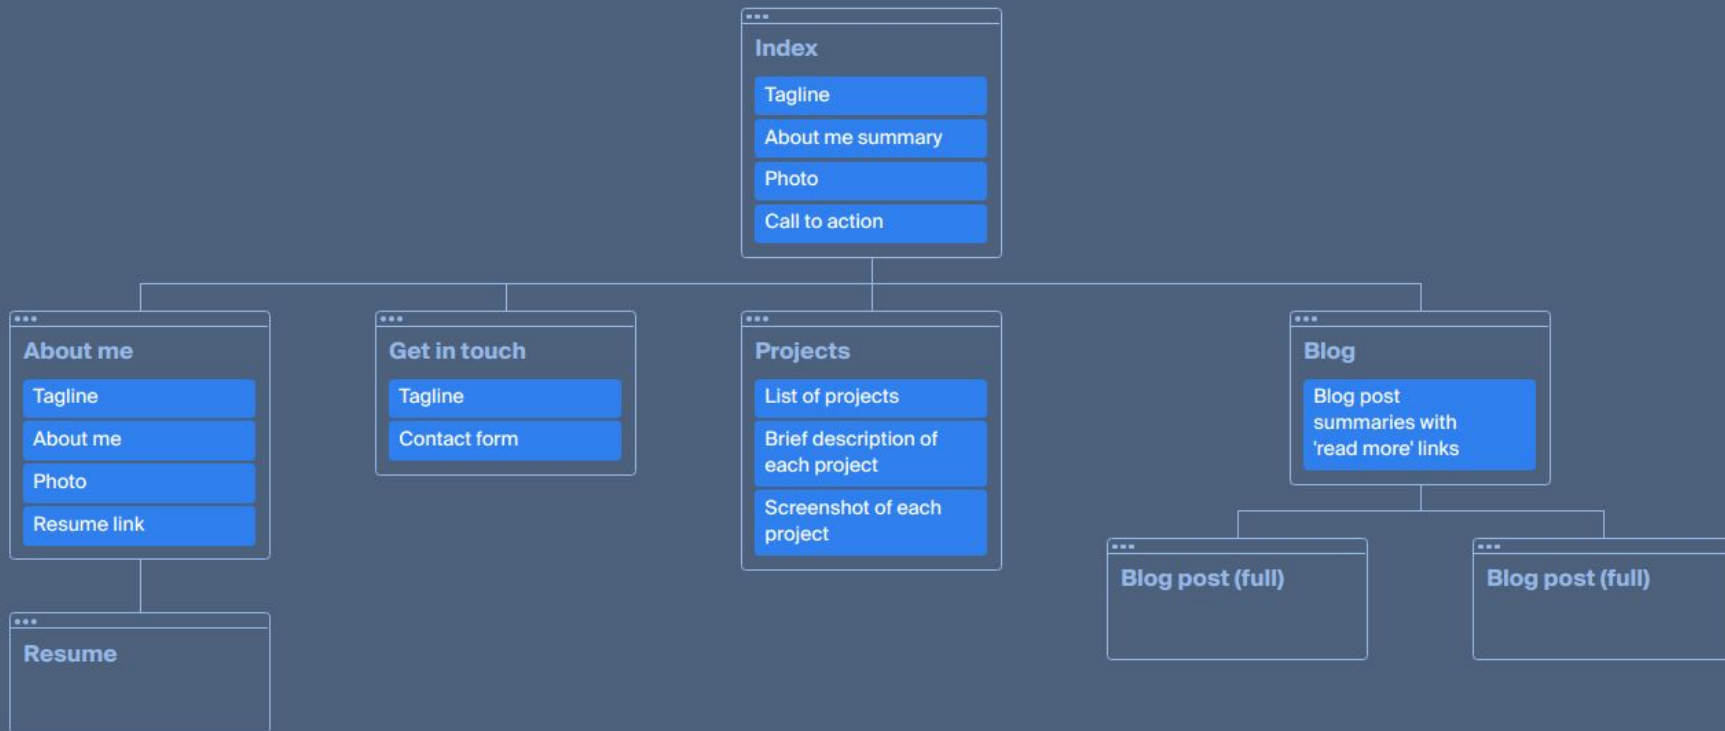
Index

Tagline

About me summary

Photo

Call to action

About me

Tagline

About me

Photo

Resume link

Resume

Get in touch

Tagline

Contact form

Projects

List of projects

Brief description of each project

Screenshot of each project

Blog

Blog post summaries with 'read more' links

Blog post (full)

Blog post (full)